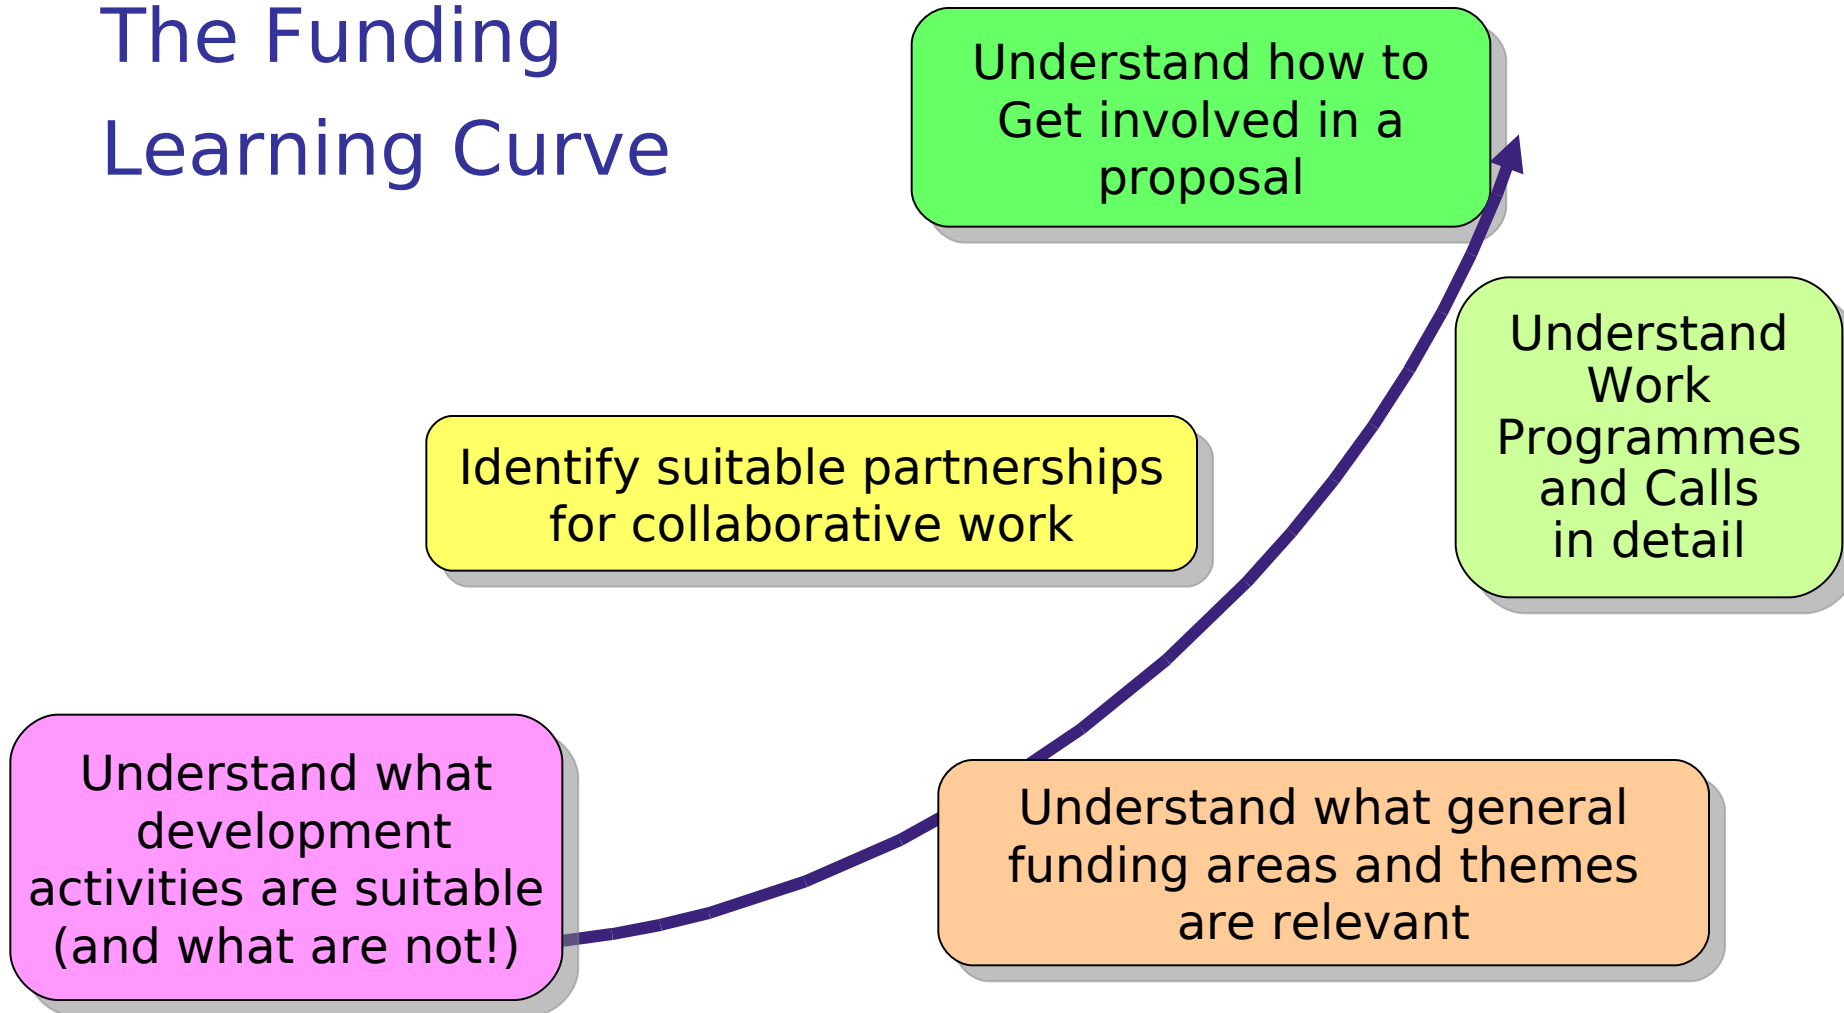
The Funding Learning Curve

Understand how to Get involved in a proposal

Understand Work Programmes and Calls in detail

Identify suitable partnerships for collaborative work

Understand what development activities are suitable (and what are not!)

Understand what general funding areas and themes are relevant